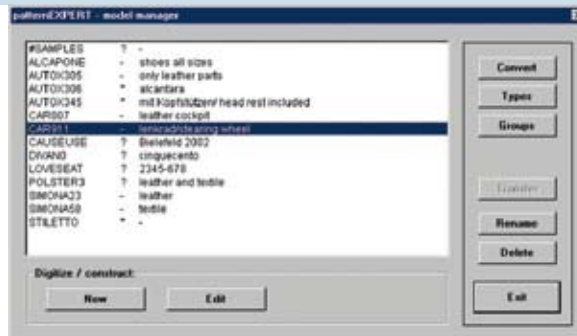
patternEXPERT - model manager

| | | |
|---|---|---|
| #SAMPLES | ? | - |
| ALCAPONE | - | shoes all sizes |
| AUTOX305 | - | only leather parts |
| AUTOX306 | * | alcantara |
| AUTOX345 | * | mit Kopfstützen/ head rest included |
| CAR007 | - | leather cockpit |
| CAR911 | - | lenkrad/steering wheel |
| CAUSEUSE | ? | Bielefeld 2002 |
| DIVANO | ? | cinquecento |
| LOVESEAT | ? | 2345-678 |
| POLSTER3 | ? | leather and textile |
| SIMONA23 | - | leather |
| SIMONA58 | - | textile |
| STILETTO | * | - |

Digitize / construct:

New

Edit

Convert

Types

Groups

Transfer

Rename

Delete

Exit